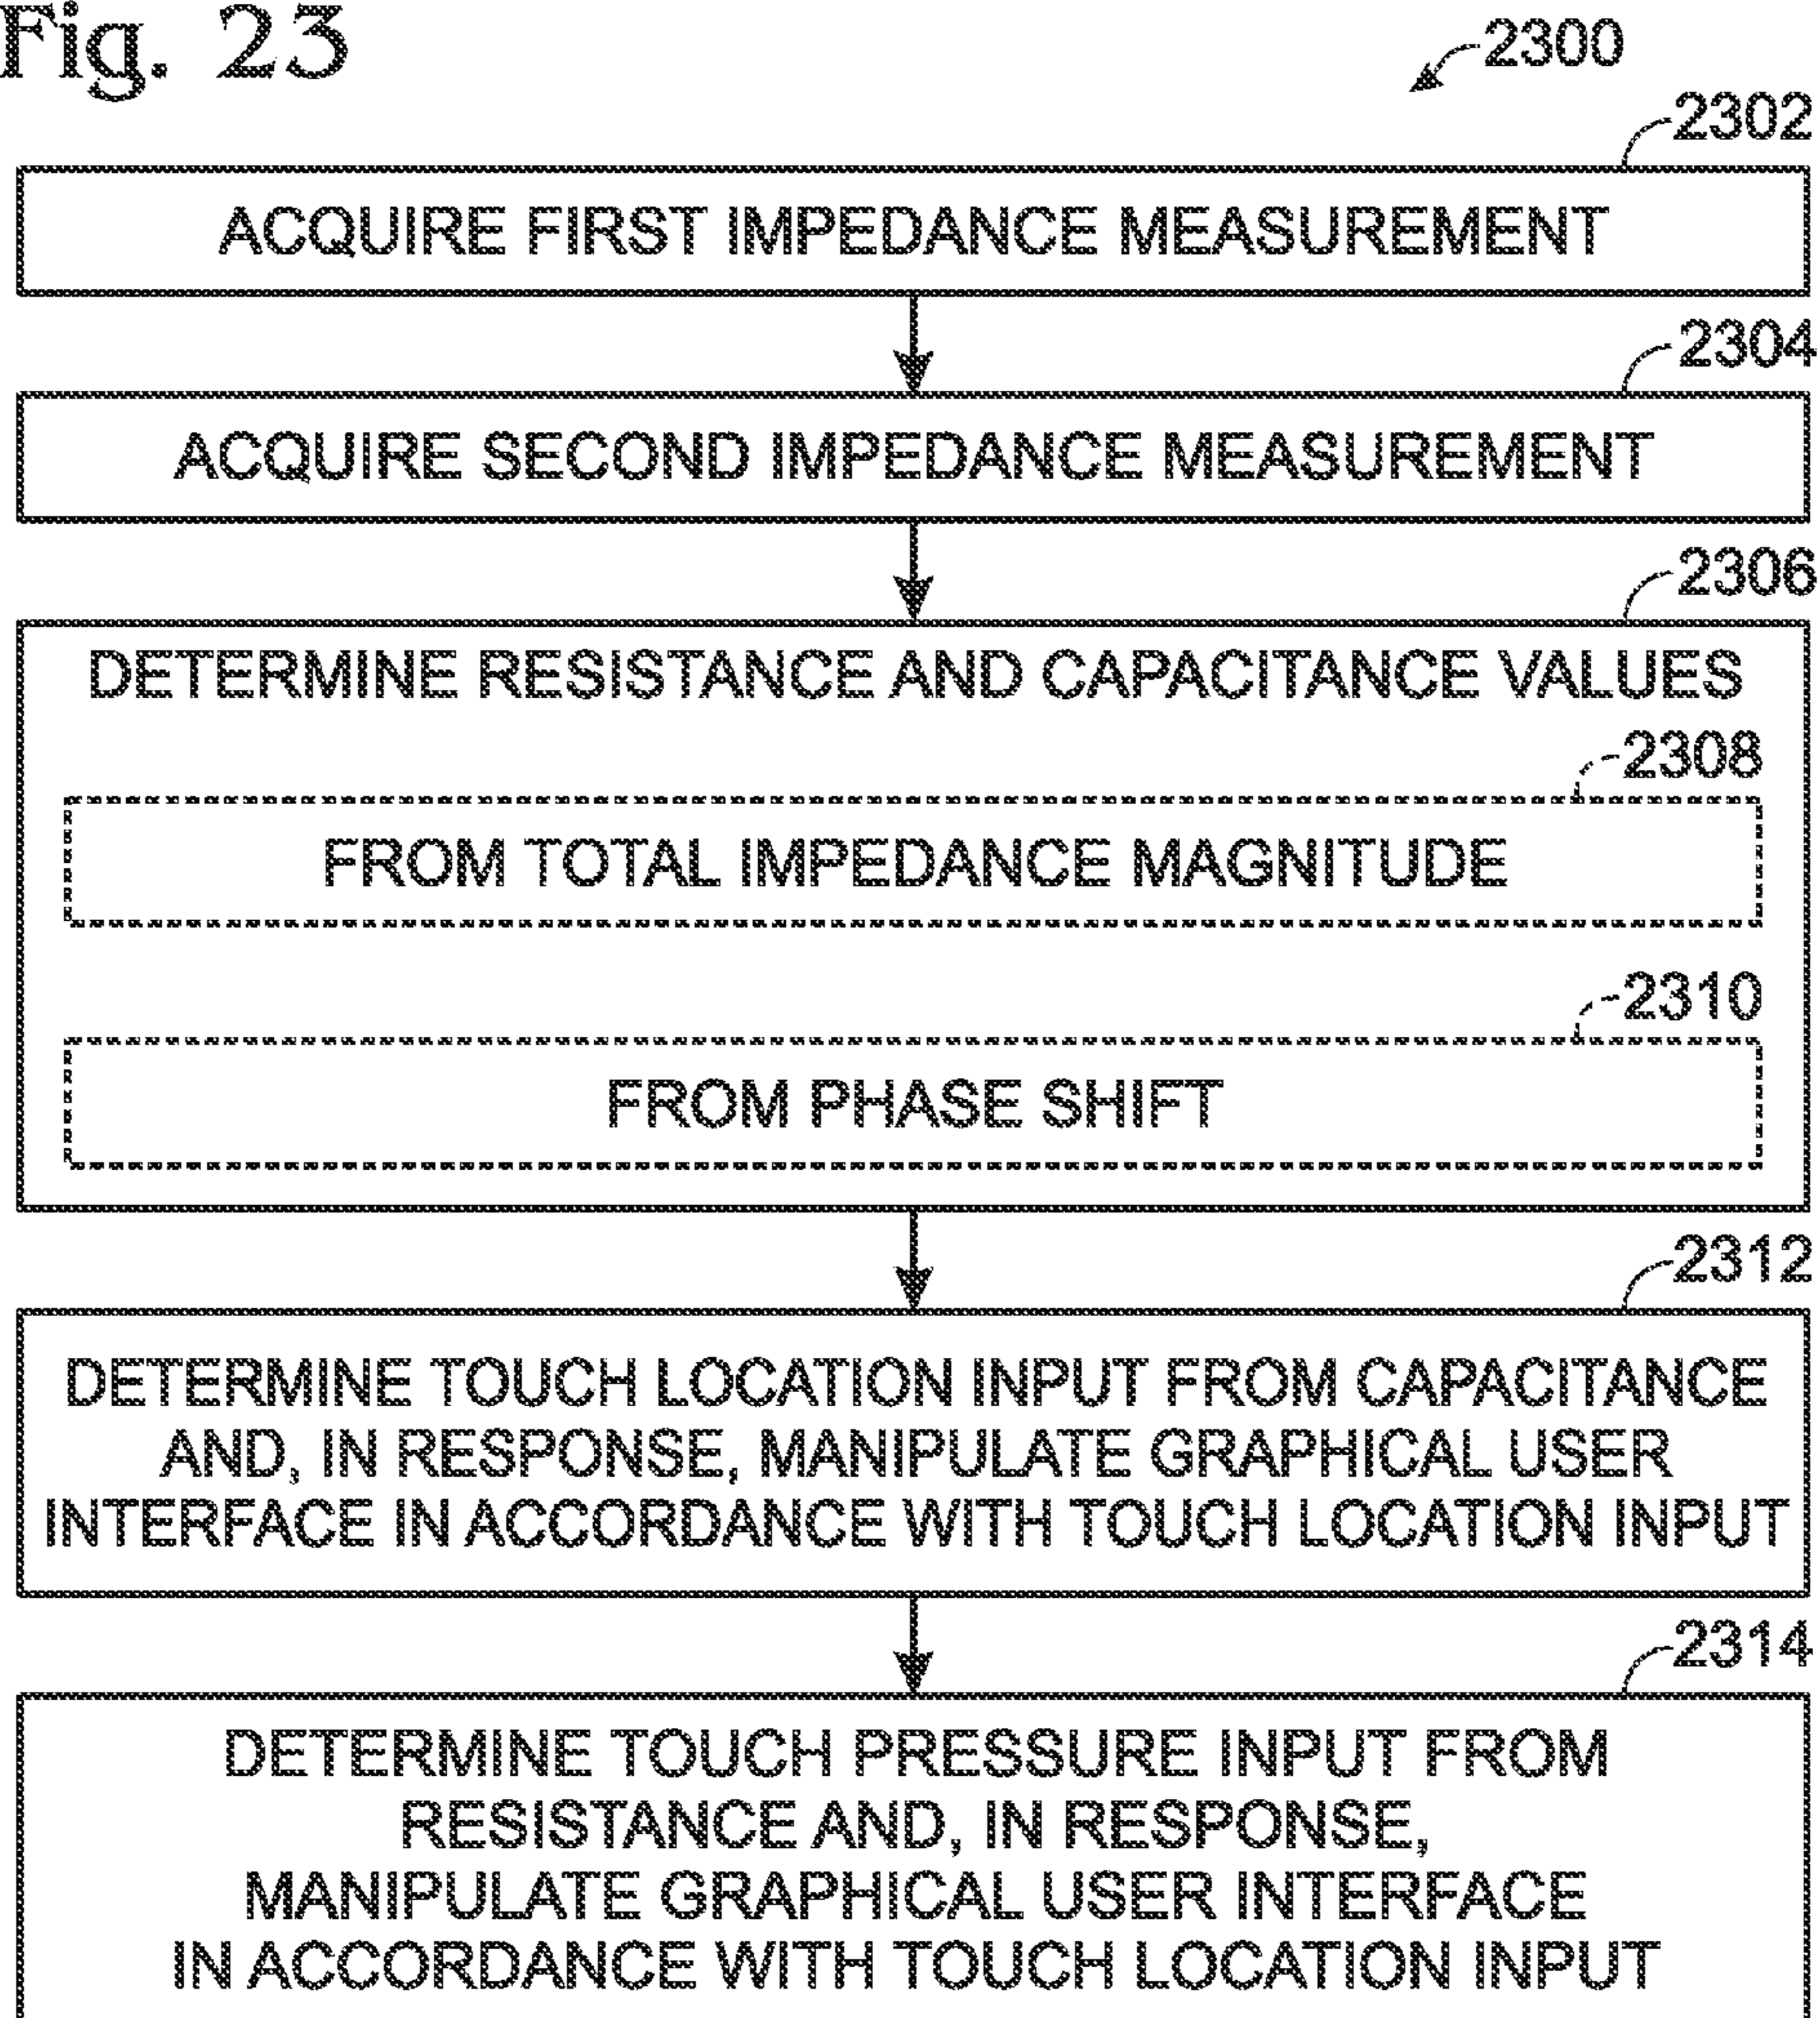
Fig. 23

2300

2302

ACQUIRE FIRST IMPEDANCE MEASUREMENT

2304

ACQUIRE SECOND IMPEDANCE MEASUREMENT

2306

DETERMINE RESISTANCE AND CAPACITANCE VALUES

2308

FROM TOTAL IMPEDANCE MAGNITUDE

2310

FROM PHASE SHIFT

2312

DETERMINE TOUCH LOCATION INPUT FROM CAPACITANCE AND, IN RESPONSE, MANIPULATE GRAPHICAL USER INTERFACE IN ACCORDANCE WITH TOUCH LOCATION INPUT

2314

DETERMINE TOUCH PRESSURE INPUT FROM RESISTANCE AND, IN RESPONSE, MANIPULATE GRAPHICAL USER INTERFACE IN ACCORDANCE WITH TOUCH LOCATION INPUT